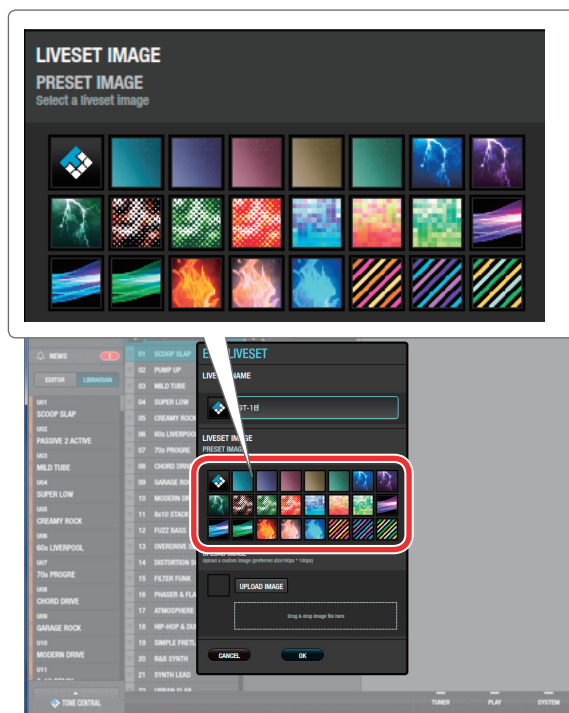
LIVESET IMAGE
PRESET IMAGE
Select a liveset image

NEWS 1
EDITOR LIBRARIAN
U01
SCOOP SLAP
U02
PASSIVE 2 ACTIVE
U03
MILD TUBE
U04
SUPER LOW
U05
CREAMY ROCK
U06
60s LIVERPOOL
U07
70s PROGRE
U08
CHORD DRIVE
U09
GARAGE ROCK
U10
MODERN DRIVE
U11

01 SCOOP SLAP
02 PUMP UP
03 MILD TUBE
04 SUPER LOW
05 CREAMY ROCK
06 60s LIVERPOO
07 70s PROGRE
08 CHORD DRIV
09 GARAGE RO
10 MODERN DR
11 8x10 STACK
12 FUZZ BASS
13 OVERDRIVE S
14 DISTORTION S
15 FILTER FUNK
16 PHASER & FLA
17 ATMOSPHERE
18 HIP-HOP & DU
19 SIMPLE FRETL
20 R&B SYNTH
21 SYNTH LEAD
22 URBAN SLAP

E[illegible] LIVESET
LIVE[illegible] NAME
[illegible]ST-1B
LIVESET IMAGE
PRESET IMAG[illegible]
UPLOAD IMAGE
Upload a custom image (preferred size:160px * 160px)
UPLOAD IMAGE
Drag & drop image file here
CANCEL
OK

TONE CENTRAL
TUNER
PLAY
SYSTEM